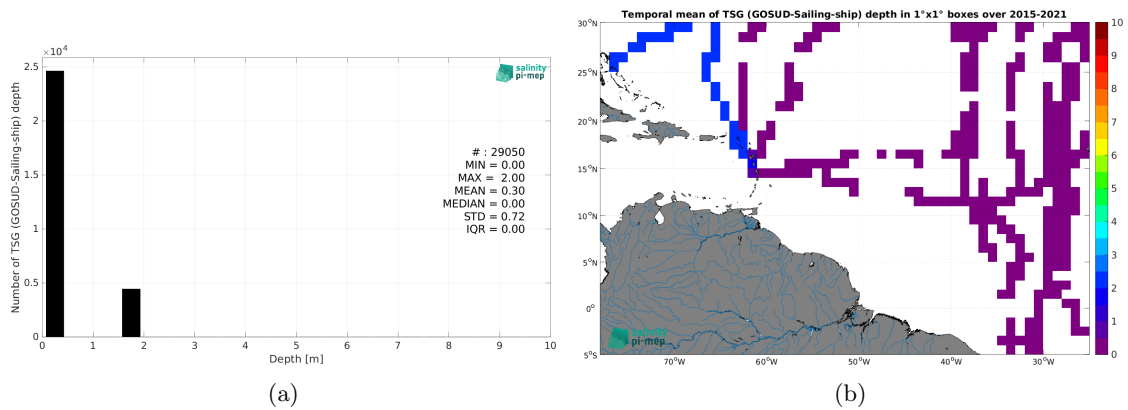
$\times 10^4$
2.5
2
1.5
1
0.5
0
Number of TSG (GOSUD-Sailing-ship) depth
salinity pi-mep
# : 29050
MIN = 0.00
MAX = 2.00
MEAN = 0.30
MEDIAN = 0.00
STD = 0.72
IQR = 0.00
0 1 2 3 4 5 6 7 8 9 10
Depth [m]
(a)

Temporal mean of TSG (GOSUD-Sailing-ship) depth in 1°x1° boxes over 2015-2021
30°N
25°N
20°N
15°N
10°N
5°N
0°
5°S
70°W 60°W 50°W 40°W 30°W
salinity pi-mep
10
9
8
7
6
5
4
3
2
1
0
(b)